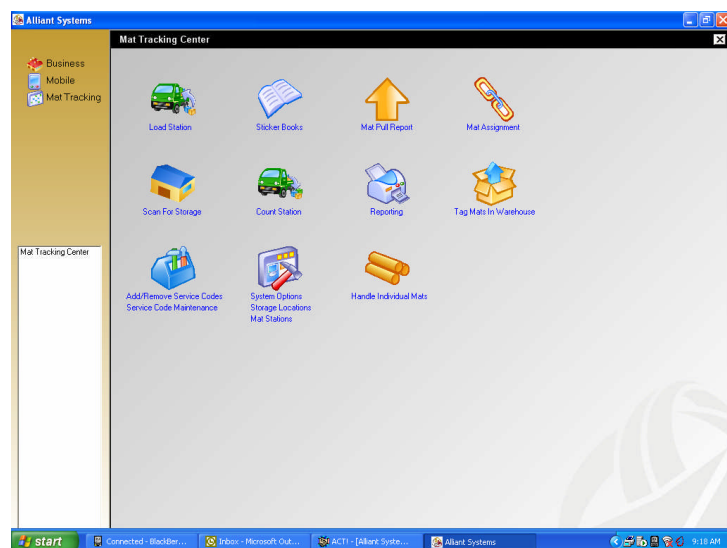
Alliant Systems

Business
Mobile
Mat Tracking

Mat Tracking Center

Mat Tracking Center

Load Station
Sticker Books
Mat Pull Report
Mat Assignment

Scan For Storage
Count Station
Reporting
Tag Mats In Warehouse

Add/Remove Service Codes
Service Code Maintenance
System Options
Storage Locations
Mat Stations
Handle Individual Mats

start
Connected - BlackBer...
Inbox - Microsoft Out...
ACT! - [Alliant Syste...
Alliant Systems
9:18 AM